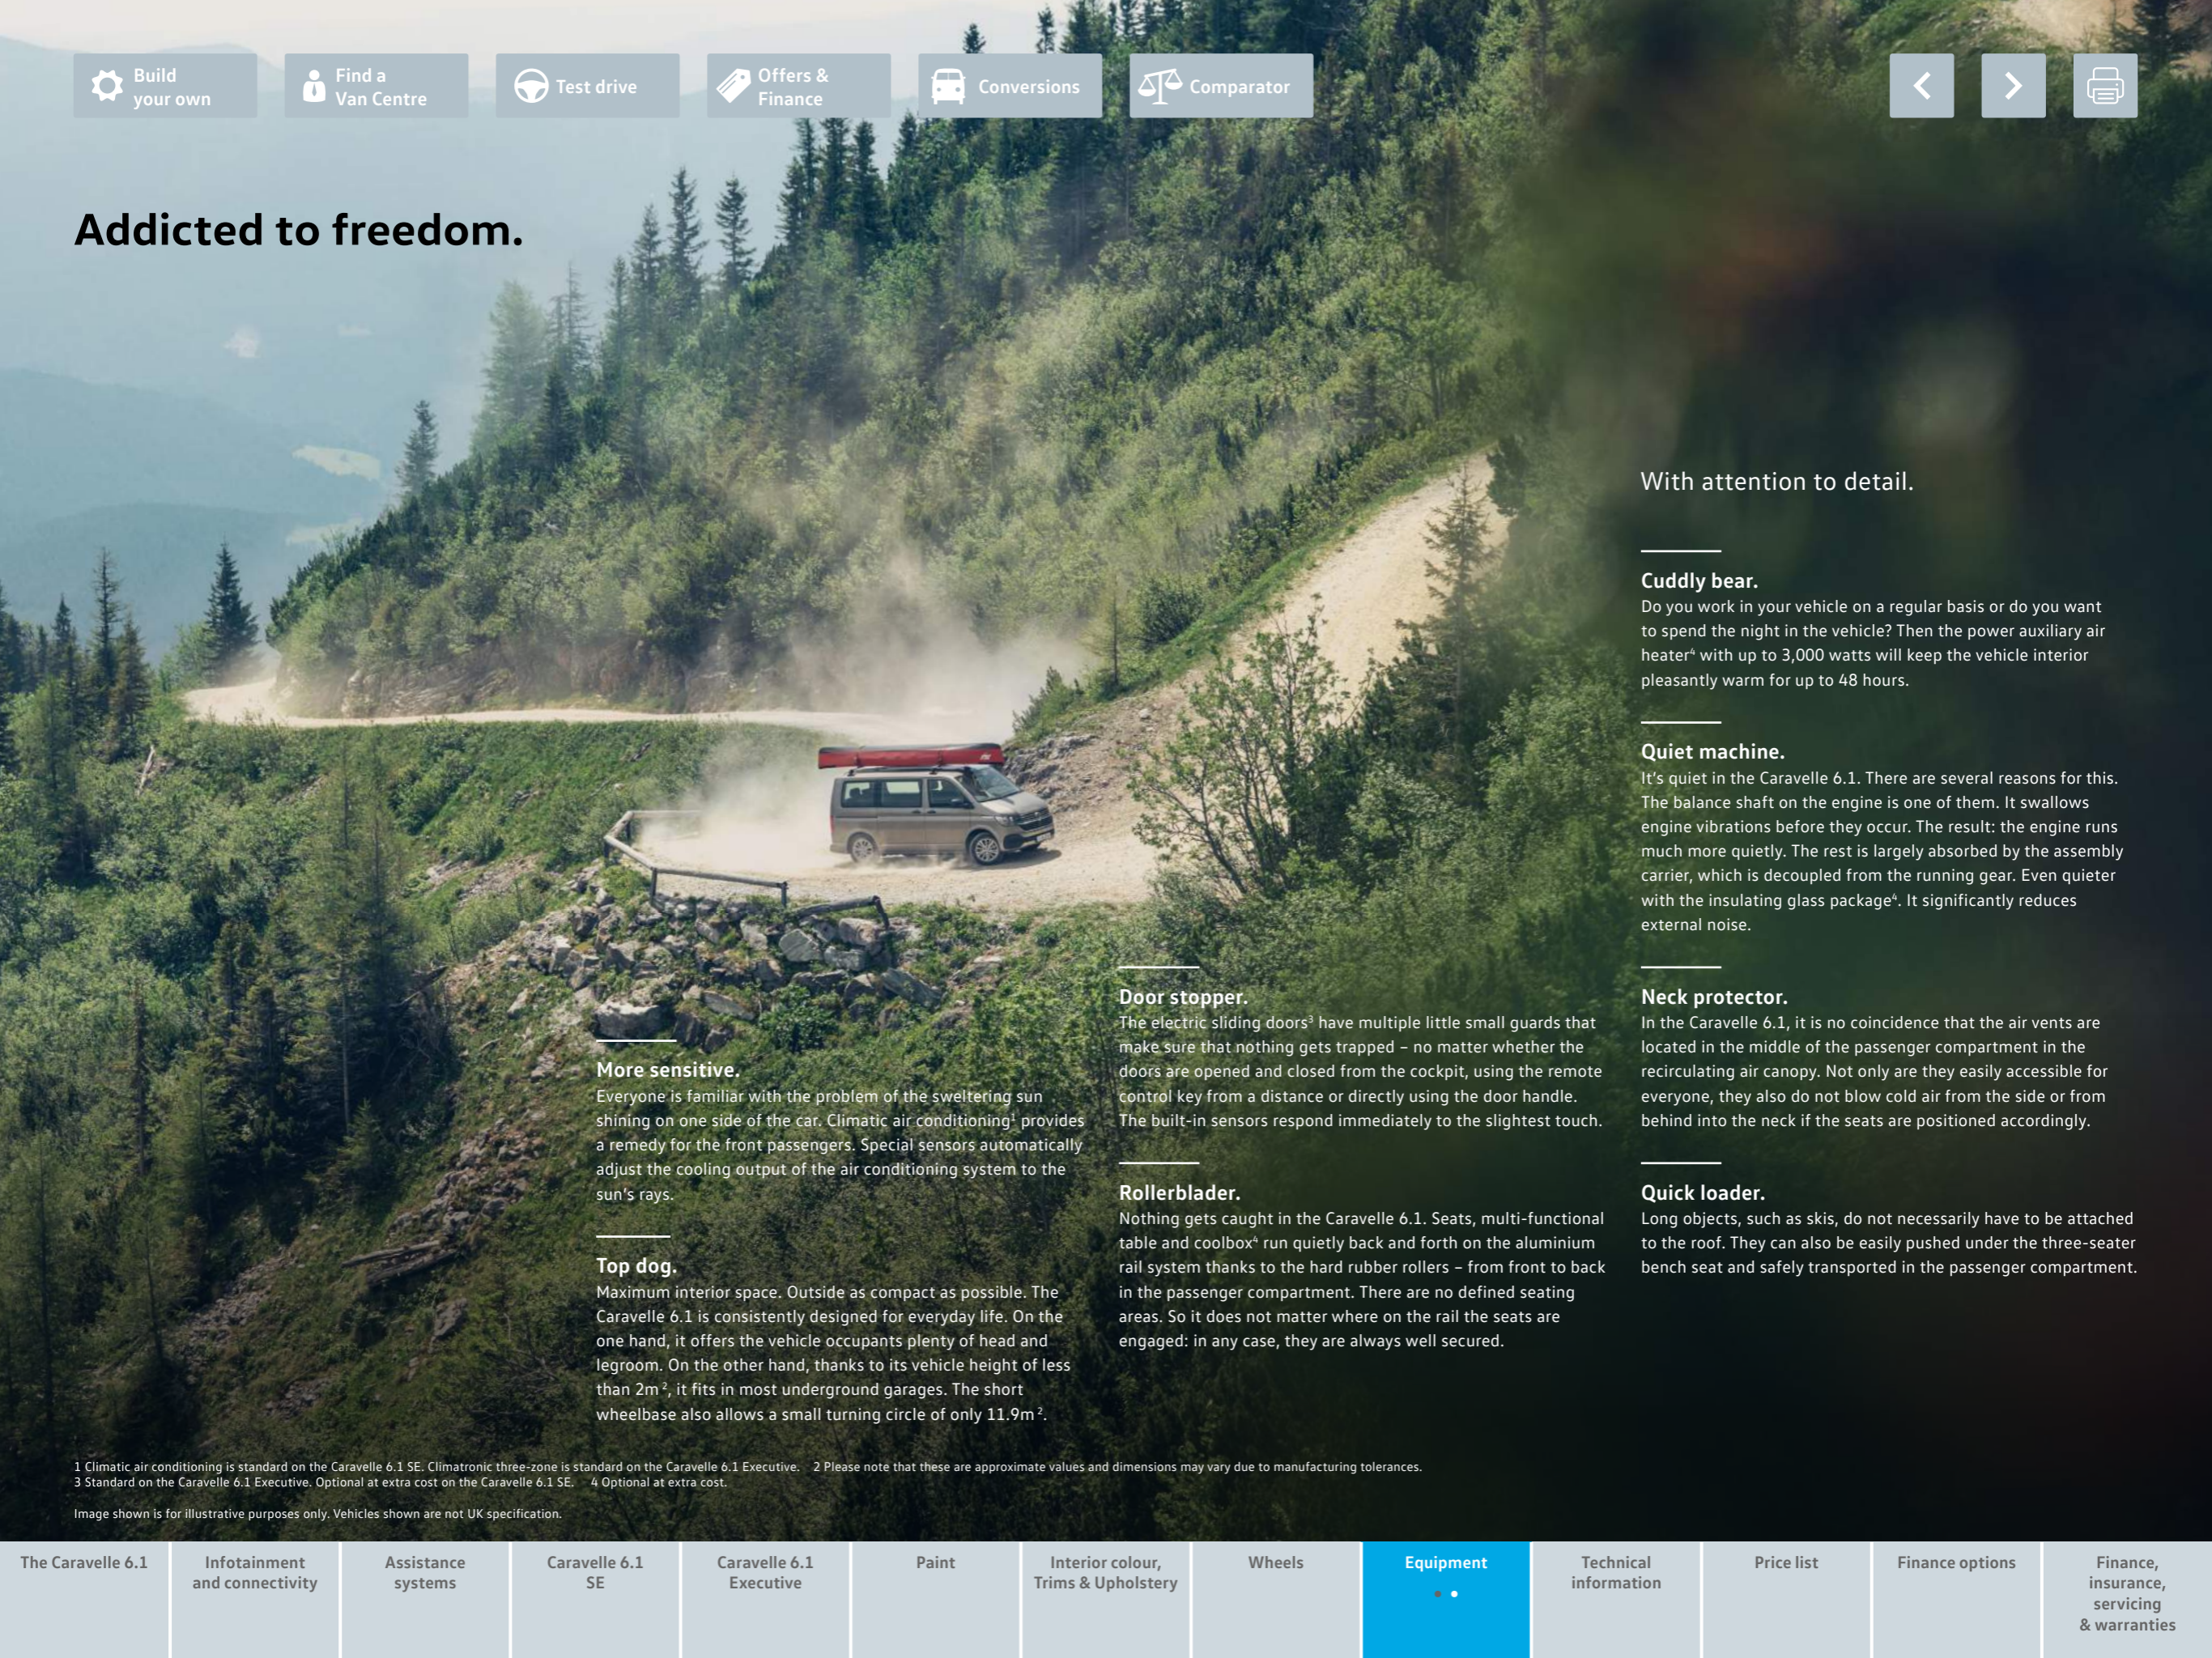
Build your own | Find a Van Centre | Test drive | Offers & Finance | Conversions | Comparator

Addicted to freedom.

With attention to detail.

Cuddly bear.
Do you work in your vehicle on a regular basis or do you want to spend the night in the vehicle? Then the power auxiliary air heater$^4$ with up to 3,000 watts will keep the vehicle interior pleasantly warm for up to 48 hours.

Quiet machine.
It's quiet in the Caravelle 6.1. There are several reasons for this. The balance shaft on the engine is one of them. It swallows engine vibrations before they occur. The result: the engine runs much more quietly. The rest is largely absorbed by the assembly carrier, which is decoupled from the running gear. Even quieter with the insulating glass package$^4$. It significantly reduces external noise.

More sensitive.
Everyone is familiar with the problem of the sweltering sun shining on one side of the car. Climatic air conditioning$^1$ provides a remedy for the front passengers. Special sensors automatically adjust the cooling output of the air conditioning system to the sun's rays.

Top dog.
Maximum interior space. Outside as compact as possible. The Caravelle 6.1 is consistently designed for everyday life. On the one hand, it offers the vehicle occupants plenty of head and legroom. On the other hand, thanks to its vehicle height of less than 2m$^2$, it fits in most underground garages. The short wheelbase also allows a small turning circle of only 11.9m$^2$.

Door stopper.
The electric sliding doors$^3$ have multiple little small guards that make sure that nothing gets trapped – no matter whether the doors are opened and closed from the cockpit, using the remote control key from a distance or directly using the door handle. The built-in sensors respond immediately to the slightest touch.

Rollerblader.
Nothing gets caught in the Caravelle 6.1. Seats, multi-functional table and coolbox$^4$ run quietly back and forth on the aluminium rail system thanks to the hard rubber rollers – from front to back in the passenger compartment. There are no defined seating areas. So it does not matter where on the rail the seats are engaged: in any case, they are always well secured.

Neck protector.
In the Caravelle 6.1, it is no coincidence that the air vents are located in the middle of the passenger compartment in the recirculating air canopy. Not only are they easily accessible for everyone, they also do not blow cold air from the side or from behind into the neck if the seats are positioned accordingly.

Quick loader.
Long objects, such as skis, do not necessarily have to be attached to the roof. They can also be easily pushed under the three-seater bench seat and safely transported in the passenger compartment.

1 Climatic air conditioning is standard on the Caravelle 6.1 SE. Climatronic three-zone is standard on the Caravelle 6.1 Executive. 2 Please note that these are approximate values and dimensions may vary due to manufacturing tolerances.
3 Standard on the Caravelle 6.1 Executive. Optional at extra cost on the Caravelle 6.1 SE. 4 Optional at extra cost.

Image shown is for illustrative purposes only. Vehicles shown are not UK specification.

The Caravelle 6.1 | Infotainment and connectivity | Assistance systems | Caravelle 6.1 SE | Caravelle 6.1 Executive | Paint | Interior colour, Trims & Upholstery | Wheels | Equipment | Technical information | Price list | Finance options | Finance, insurance, servicing & warranties